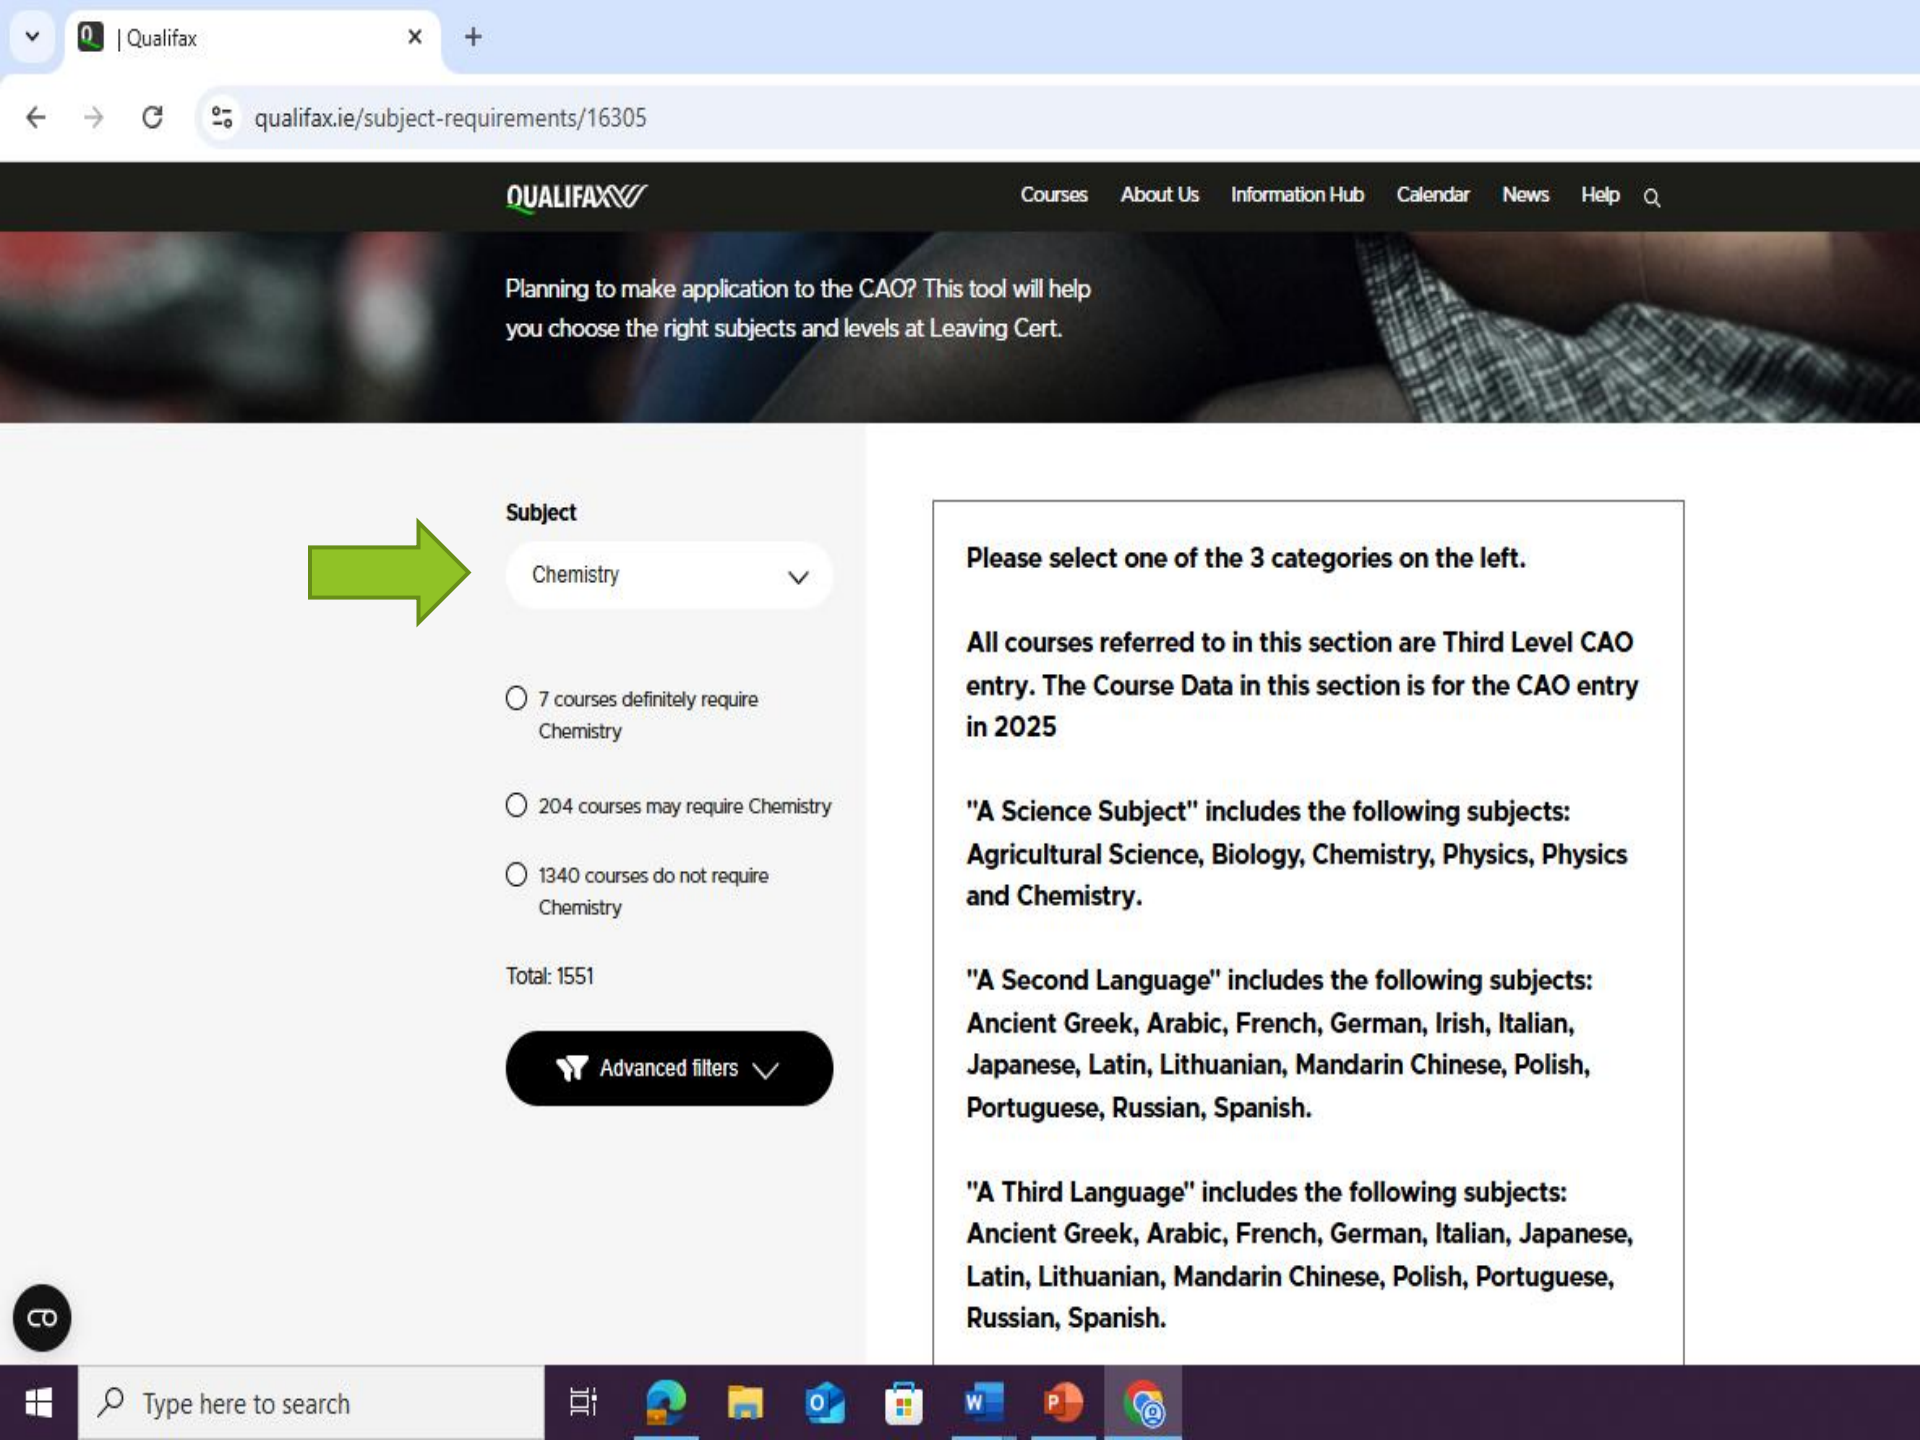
| Qualifax

qualifax.ie/subject-requirements/16305

QUALIFAX

Courses About Us Information Hub Calendar News Help

Planning to make application to the CAO? This tool will help you choose the right subjects and levels at Leaving Cert.

Subject

Chemistry

7 courses definitely require Chemistry

204 courses may require Chemistry

1340 courses do not require Chemistry

Total: 1551

Advanced filters

Please select one of the 3 categories on the left.

All courses referred to in this section are Third Level CAO entry. The Course Data in this section is for the CAO entry in 2025

"A Science Subject" includes the following subjects: Agricultural Science, Biology, Chemistry, Physics, Physics and Chemistry.

"A Second Language" includes the following subjects: Ancient Greek, Arabic, French, German, Irish, Italian, Japanese, Latin, Lithuanian, Mandarin Chinese, Polish, Portuguese, Russian, Spanish.

"A Third Language" includes the following subjects: Ancient Greek, Arabic, French, German, Italian, Japanese, Latin, Lithuanian, Mandarin Chinese, Polish, Portuguese, Russian, Spanish.

Type here to search